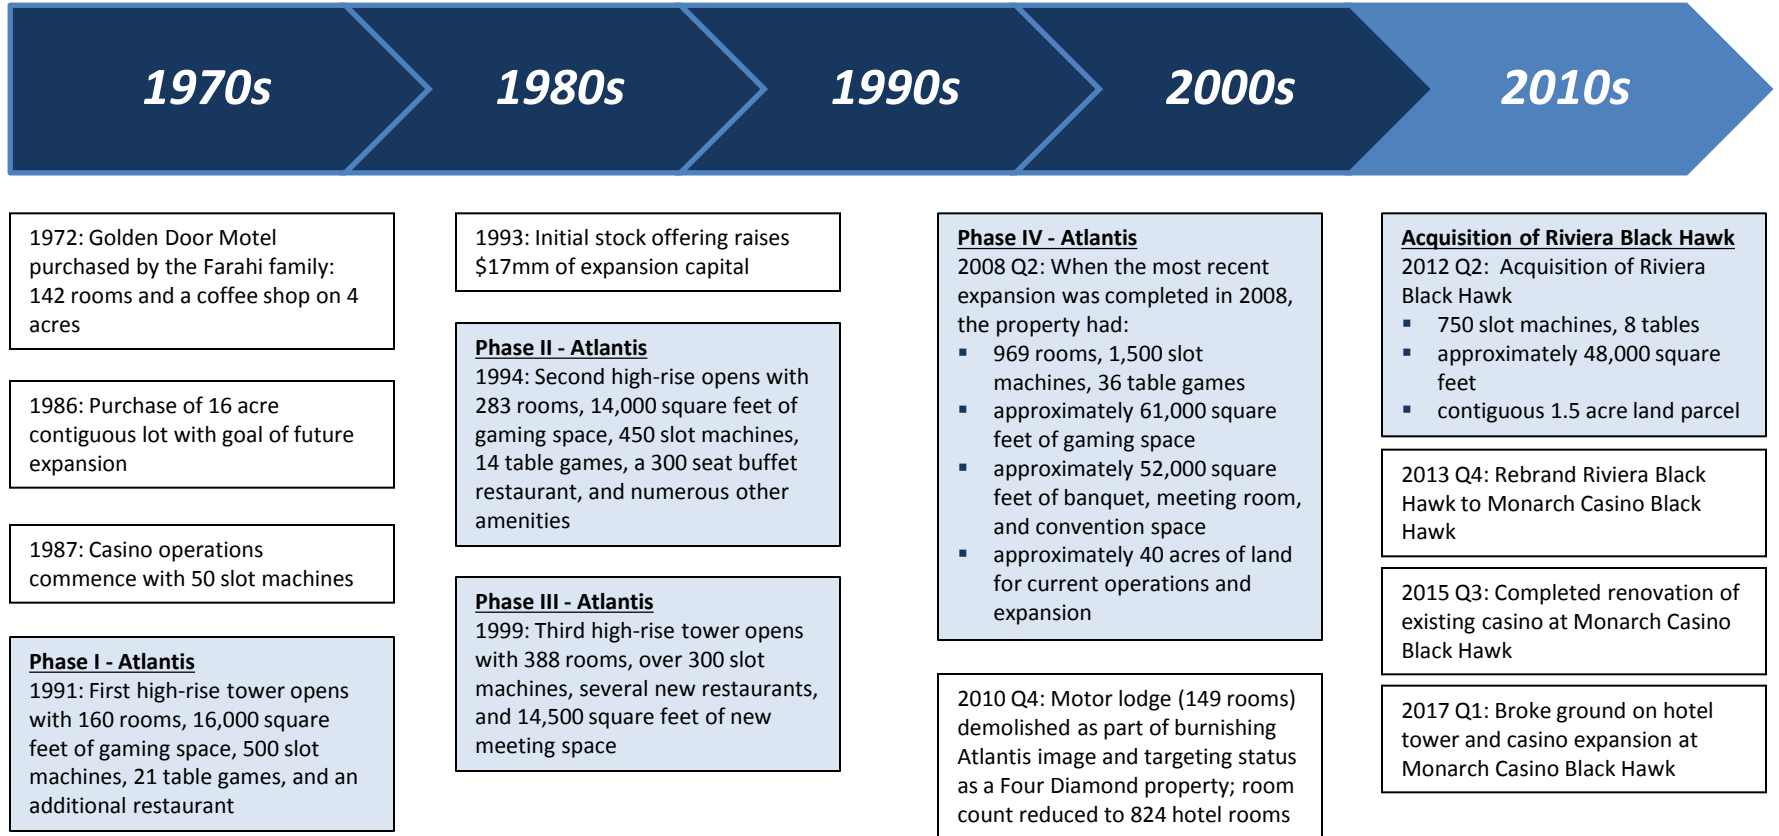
1970s

1980s

1990s

2000s

2010s

1972: Golden Door Motel purchased by the Farahi family: 142 rooms and a coffee shop on 4 acres

1986: Purchase of 16 acre contiguous lot with goal of future expansion

1987: Casino operations commence with 50 slot machines

Phase I - Atlantis
1991: First high-rise tower opens with 160 rooms, 16,000 square feet of gaming space, 500 slot machines, 21 table games, and an additional restaurant

1993: Initial stock offering raises $17mm of expansion capital

Phase II - Atlantis
1994: Second high-rise opens with 283 rooms, 14,000 square feet of gaming space, 450 slot machines, 14 table games, a 300 seat buffet restaurant, and numerous other amenities

Phase III - Atlantis
1999: Third high-rise tower opens with 388 rooms, over 300 slot machines, several new restaurants, and 14,500 square feet of new meeting space

Phase IV - Atlantis
2008 Q2: When the most recent expansion was completed in 2008, the property had:
- 969 rooms, 1,500 slot machines, 36 table games
- approximately 61,000 square feet of gaming space
- approximately 52,000 square feet of banquet, meeting room, and convention space
- approximately 40 acres of land for current operations and expansion

2010 Q4: Motor lodge (149 rooms) demolished as part of burnishing Atlantis image and targeting status as a Four Diamond property; room count reduced to 824 hotel rooms

Acquisition of Riviera Black Hawk
2012 Q2: Acquisition of Riviera Black Hawk
- 750 slot machines, 8 tables
- approximately 48,000 square feet
- contiguous 1.5 acre land parcel

2013 Q4: Rebrand Riviera Black Hawk to Monarch Casino Black Hawk

2015 Q3: Completed renovation of existing casino at Monarch Casino Black Hawk

2017 Q1: Broke ground on hotel tower and casino expansion at Monarch Casino Black Hawk